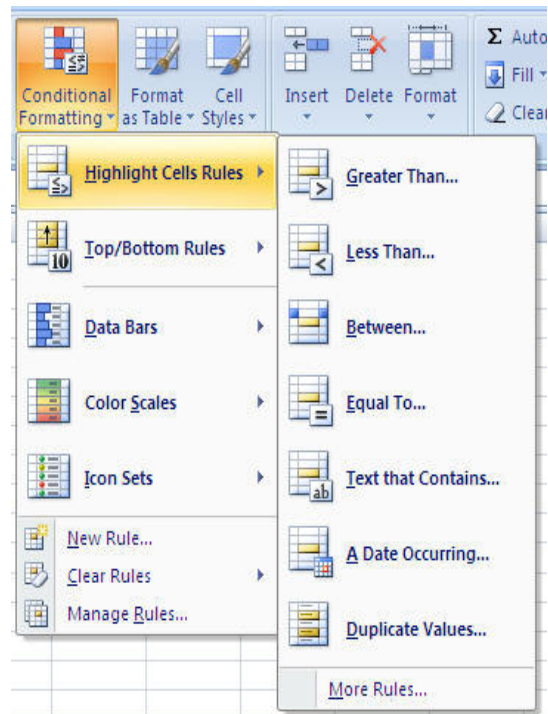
Conditional Formatting
Format as Table
Cell Styles
Insert
Delete
Format
Σ Auto
Fill
Clear

Highlight Cells Rules
Top/Bottom Rules
Data Bars
Color Scales
Icon Sets
New Rule...
Clear Rules
Manage Rules...

Greater Than...
Less Than...
Between...
Equal To...
Text that Contains...
A Date Occurring...
Duplicate Values...
More Rules...